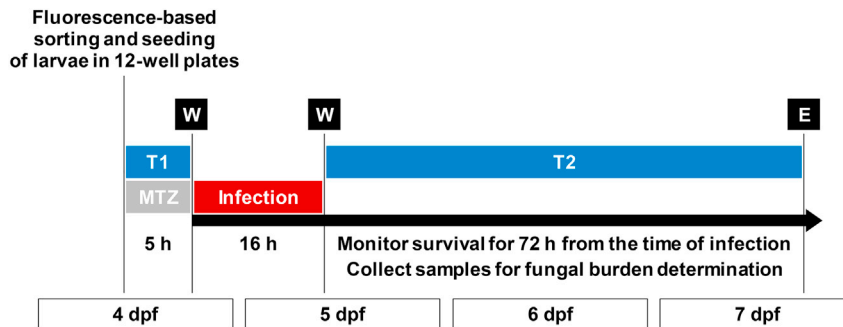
Fluorescence-based sorting and seeding of larvae in 12-well plates

W

W

E

T1

T2

MTZ

Infection

5 h

16 h

Monitor survival for 72 h from the time of infection
Collect samples for fungal burden determination

4 dpf

5 dpf

6 dpf

7 dpf